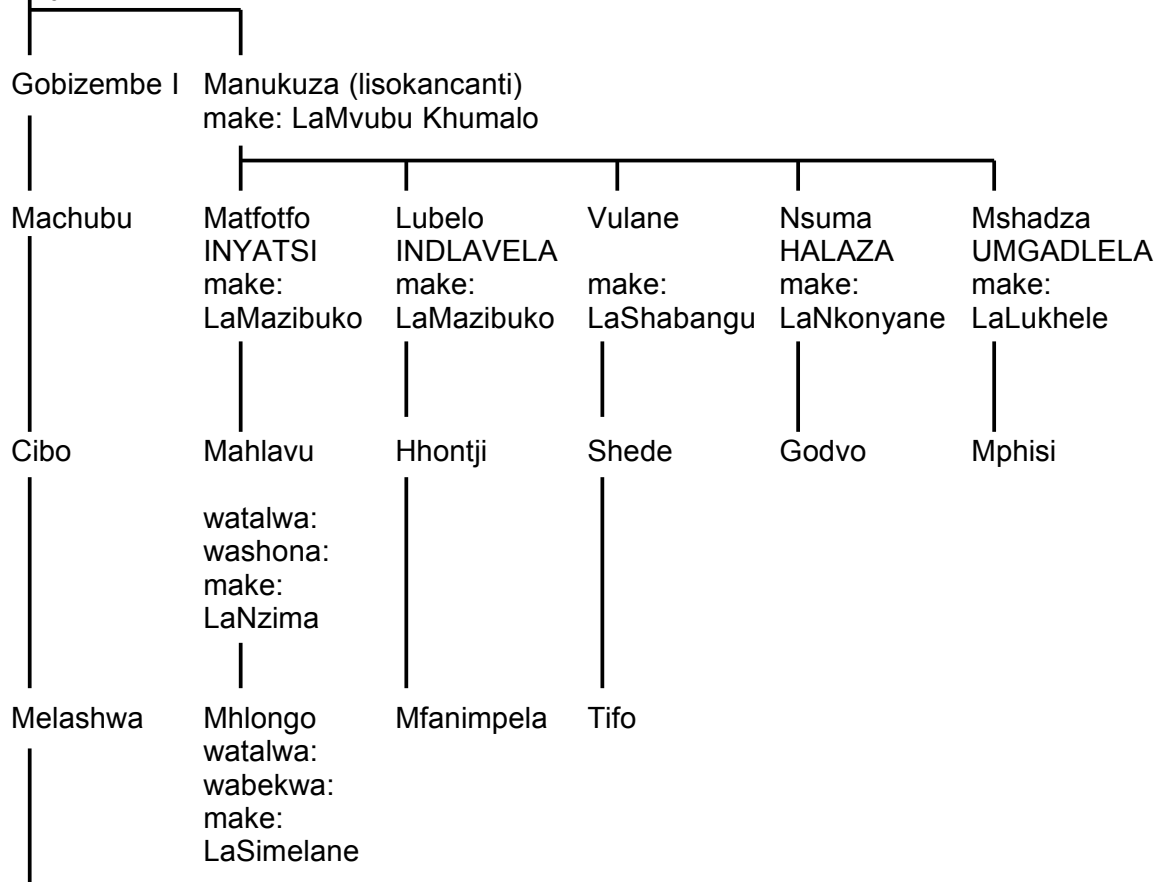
Gobizembe I

Manukuza (lisokancanti)
make: LaMvubu Khumalo

Machubu

Matfotfo
INYATSI
make:
LaMazibuko

Lubelo
INDLAVELA
make:
LaMazibuko

Vulane

make:
LaShabangu

Nsuma
HALAZA
make:
LaNkonyane

Mshadza
UMGADLELA
make:
LaLukhele

Cibo

Mahlavu

watalwa:
washona:
make:
LaNzima

Hhontji

Shede

Godvo

Mphisi

Melashwa

Mhlongo
watalwa:
wabekwa:
make:
LaSimelane

Mfanimpela

Tifo